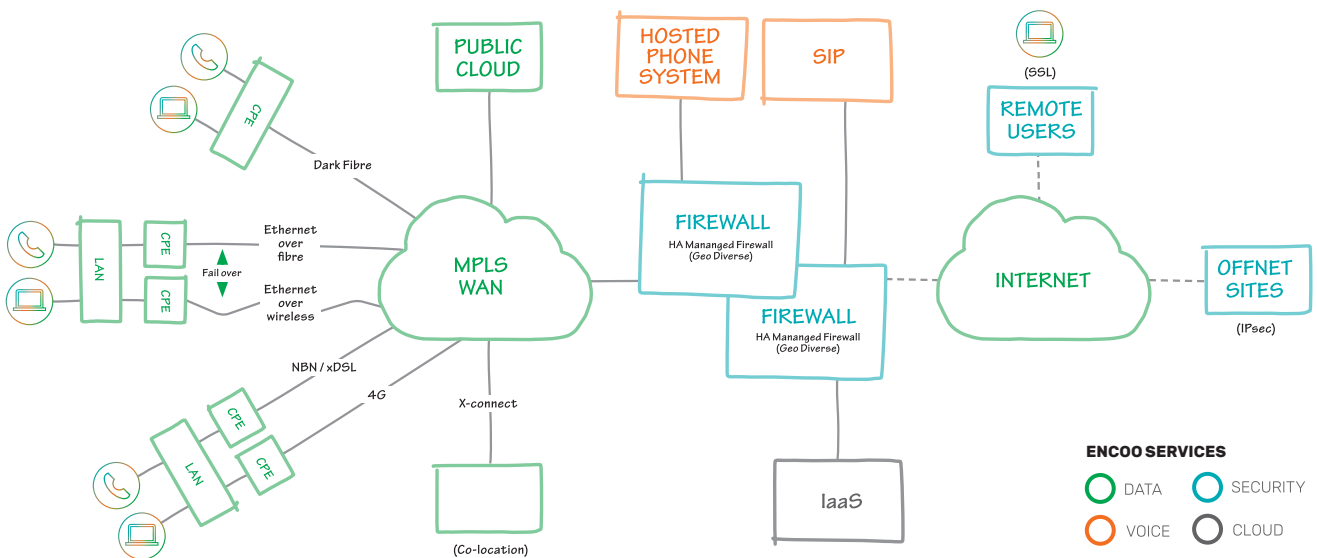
CPE

Dark Fibre

PUBLIC CLOUD

HOSTED PHONE SYSTEM

SIP

(SSL)

REMOTE USERS

LAN

CPE

CPE

Ethernet over fibre

Fail over

Ethernet over wireless

MPLS WAN

FIREWALL
HA Mananged Firewall (Geo Diverse)

FIREWALL
HA Mananged Firewall (Geo Diverse)

INTERNET

OFFNET SITES

(IPsec)

NBN / xDSL

4G

CPE

LAN

CPE

X-connect

(Co-location)

IaaS

ENCOO SERVICES
DATA
SECURITY
VOICE
CLOUD